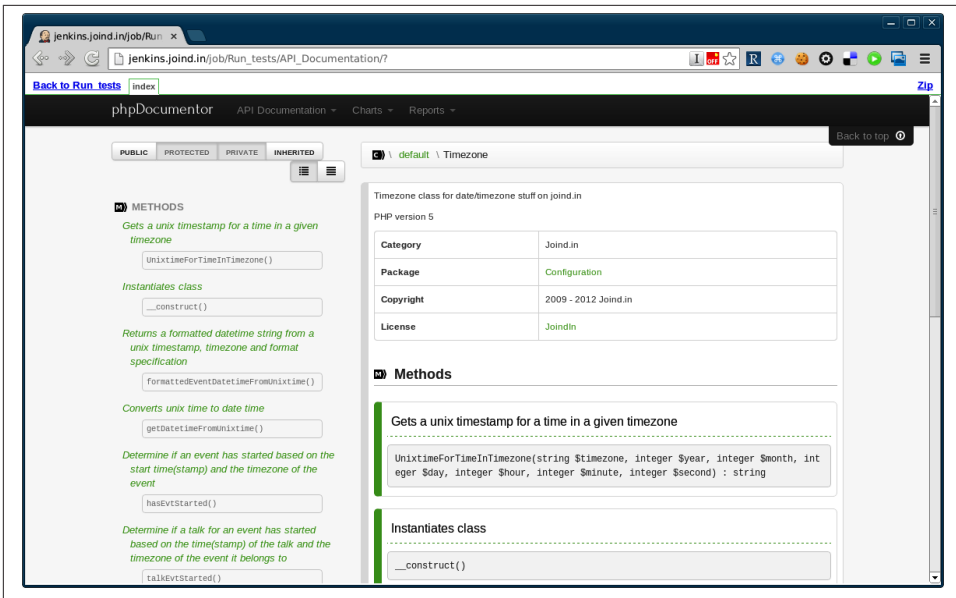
jenkins.joind.in/job/Run ×

jenkins.joind.in/job/Run_tests/API_Documentation/?

Back to Run_tests index Zip

phpDocumentor API Documentation Charts Reports

Back to top

PUBLIC PROTECTED PRIVATE INHERITED

METHODS

Gets a unix timestamp for a time in a given timezone

UnixtimeForTimeInTimezone()

Instantiates class

__construct()

Returns a formatted datetime string from a unix timestamp, timezone and format specification

formattedEventDatetimeFromUnixtime()

Converts unix time to date time

getDatetimeFromUnixtime()

Determine if an event has started based on the start time(stamp) and the timezone of the event

hasEvtStarted()

Determine if a talk for an event has started based on the time(stamp) of the talk and the timezone of the event it belongs to

talkEvtStarted()

\ default \ Timezone

Timezone class for date/timezone stuff on joind.in

PHP version 5

| Category | Joind.in |
|---|---|
| Package | Configuration |
| Copyright | 2009 - 2012 Joind.in |
| License | JoindIn |

Methods

Gets a unix timestamp for a time in a given timezone

UnixtimeForTimeInTimezone(string $timezone, integer $year, integer $month, integer $day, integer $hour, integer $minute, integer $second) : string

Instantiates class

__construct()